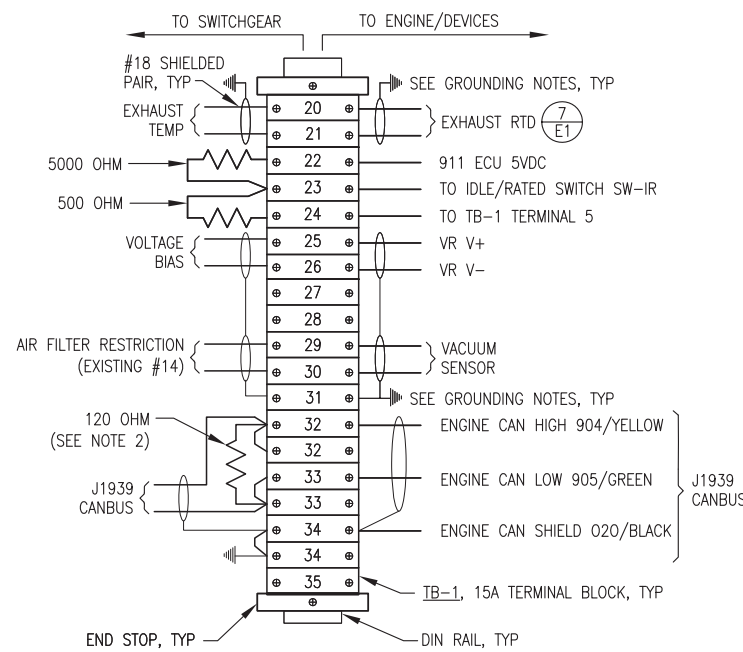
TO SWITCHGEAR
TO ENGINE/DEVICES

#18 SHIELDED PAIR, TYP
SEE GROUNDING NOTES, TYP

EXHAUST TEMP
20
21
EXHAUST RTD $\frac{7}{E1}$

5000 OHM
22
911 ECU 5VDC

23
TO IDLE/RATED SWITCH SW-IR

500 OHM
24
TO TB-1 TERMINAL 5

VOLTAGE BIAS
25
VR V+
26
VR V-

27
28

AIR FILTER RESTRICTION (EXISTING #14)
29
30
VACUUM SENSOR

31
SEE GROUNDING NOTES, TYP

120 OHM (SEE NOTE 2)
32
ENGINE CAN HIGH 904/YELLOW
32

J1939 CANBUS
33
ENGINE CAN LOW 905/GREEN
33
J1939 CANBUS

34
ENGINE CAN SHIELD 020/BLACK
34

35
TB-1, 15A TERMINAL BLOCK, TYP

END STOP, TYP
DIN RAIL, TYP